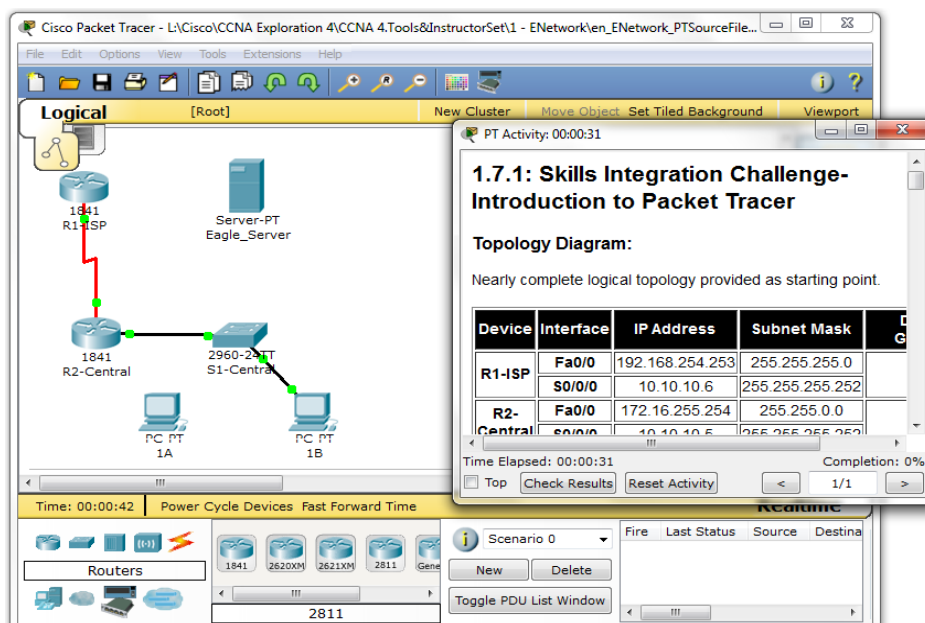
Cisco Packet Tracer - L:\Cisco\CCNA Exploration 4\CCNA 4.Tools&InstructorSet\1 - ENetwork\en_ENetwork_PTSourceFile...

File Edit Options View Tools Extensions Help

Logical [Root] New Cluster Move Object Set Tiled Background Viewport

1841
R1-ISP

Server-PT
Eagle_Server

1841
R2-Central

2960-24TT
S1-Central

PC PT
1A

PC PT
1B

Time: 00:00:42 Power Cycle Devices Fast Forward Time Realtime

Routers

1841 2620XM 2621XM 2811 Gene

2811

Scenario 0

New Delete

Toggle PDU List Window

Fire Last Status Source Destina

PT Activity: 00:00:31

1.7.1: Skills Integration Challenge-Introduction to Packet Tracer

Topology Diagram:

Nearly complete logical topology provided as starting point.

| Device | Interface | IP Address | Subnet Mask | D G |
|---|---|---|---|---|
| R1-ISP | Fa0/0 | 192.168.254.253 | 255.255.255.0 | |
| | S0/0/0 | 10.10.10.6 | 255.255.255.252 | |
| R2-Central | Fa0/0 | 172.16.255.254 | 255.255.0.0 | |
| | S0/0/0 | 10.10.10.5 | 255.255.255.252 | |

Time Elapsed: 00:00:31 Completion: 0%

Top Check Results Reset Activity < 1/1 >